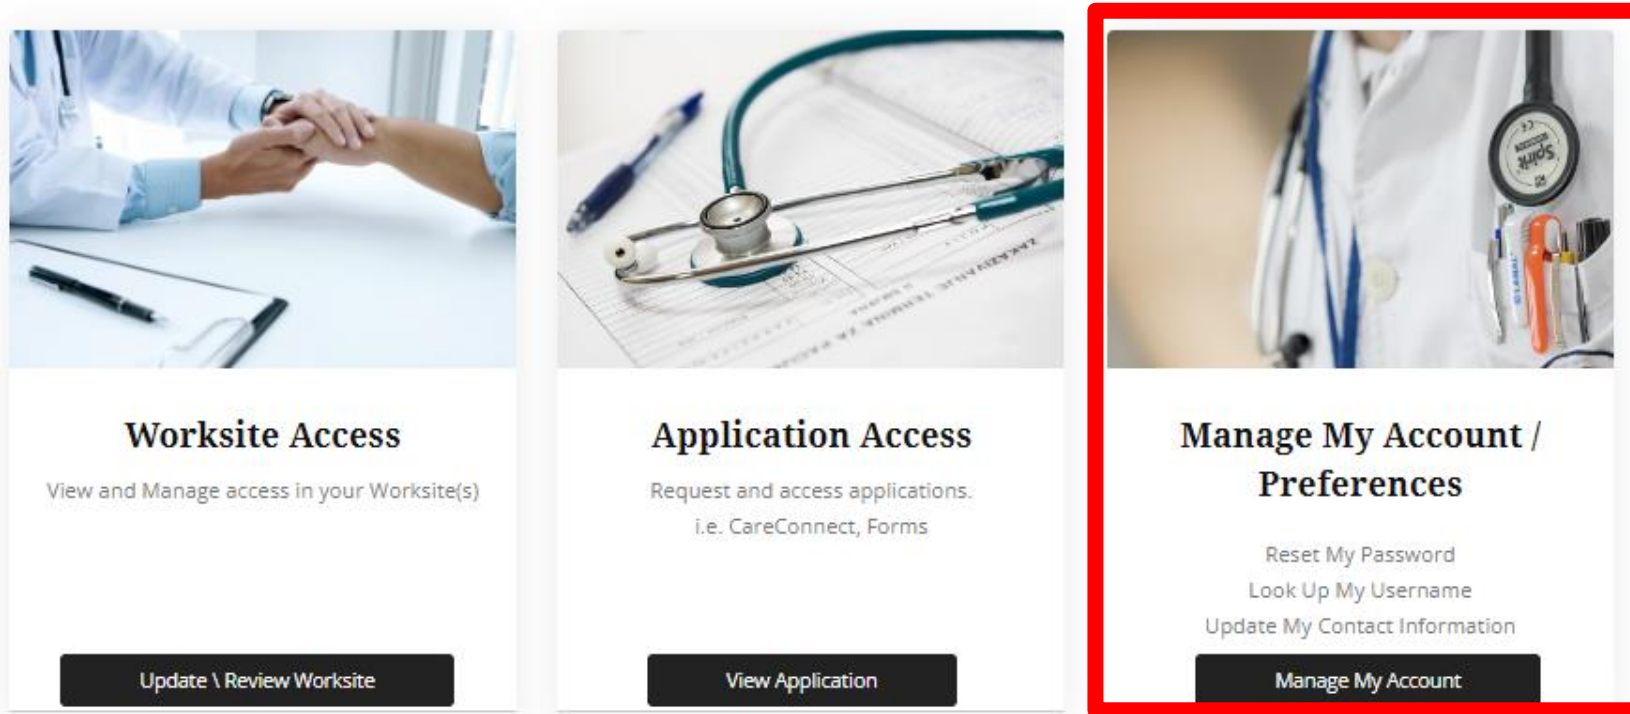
Worksite Access

View and Manage access in your Worksite(s)

Update \ Review Worksite

Application Access

Request and access applications.
i.e. CareConnect, Forms

View Application

Manage My Account / Preferences

Reset My Password
Look Up My Username
Update My Contact Information

Manage My Account